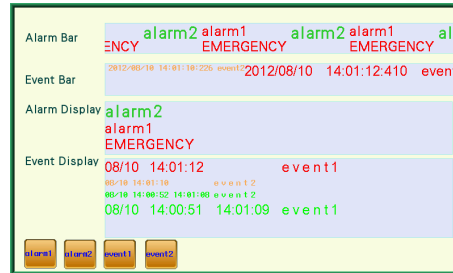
Alarm Bar
ENCY alarm2 alarm1 EMERGENCY alarm2 alarm1 EMERGENCY al

Event Bar
2012/08/10 14:01:10:226 event2 2012/08/10 14:01:12:410 event

Alarm Display
alarm2
alarm1
EMERGENCY

Event Display
08/10 14:01:12 event1
08/10 14:01:10 event2
08/10 14:00:52 14:01:00 event2
08/10 14:00:51 14:01:09 event1

alarm1
alarm2
event1
event2